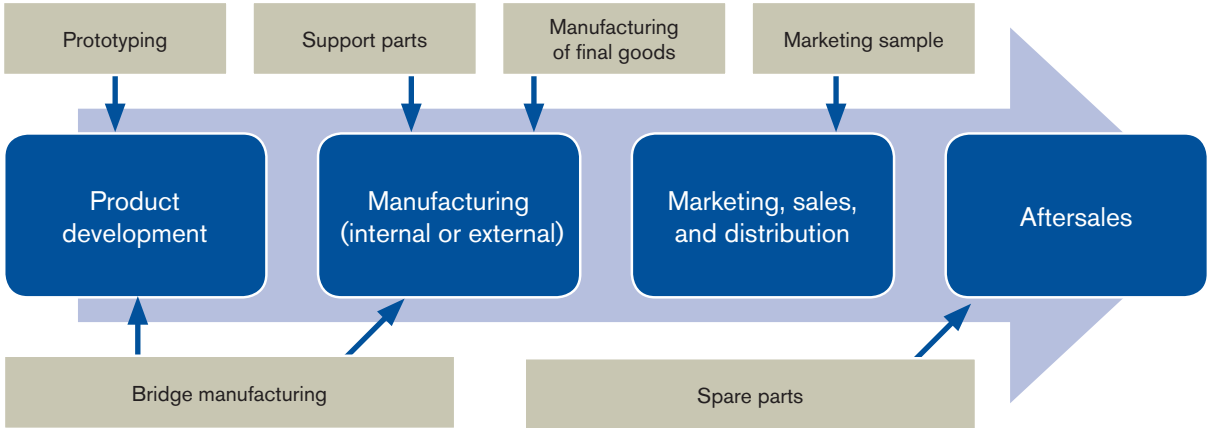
Prototyping

Support parts

Manufacturing of final goods

Marketing sample

Product development

Manufacturing (internal or external)

Marketing, sales, and distribution

Aftersales

Bridge manufacturing

Spare parts